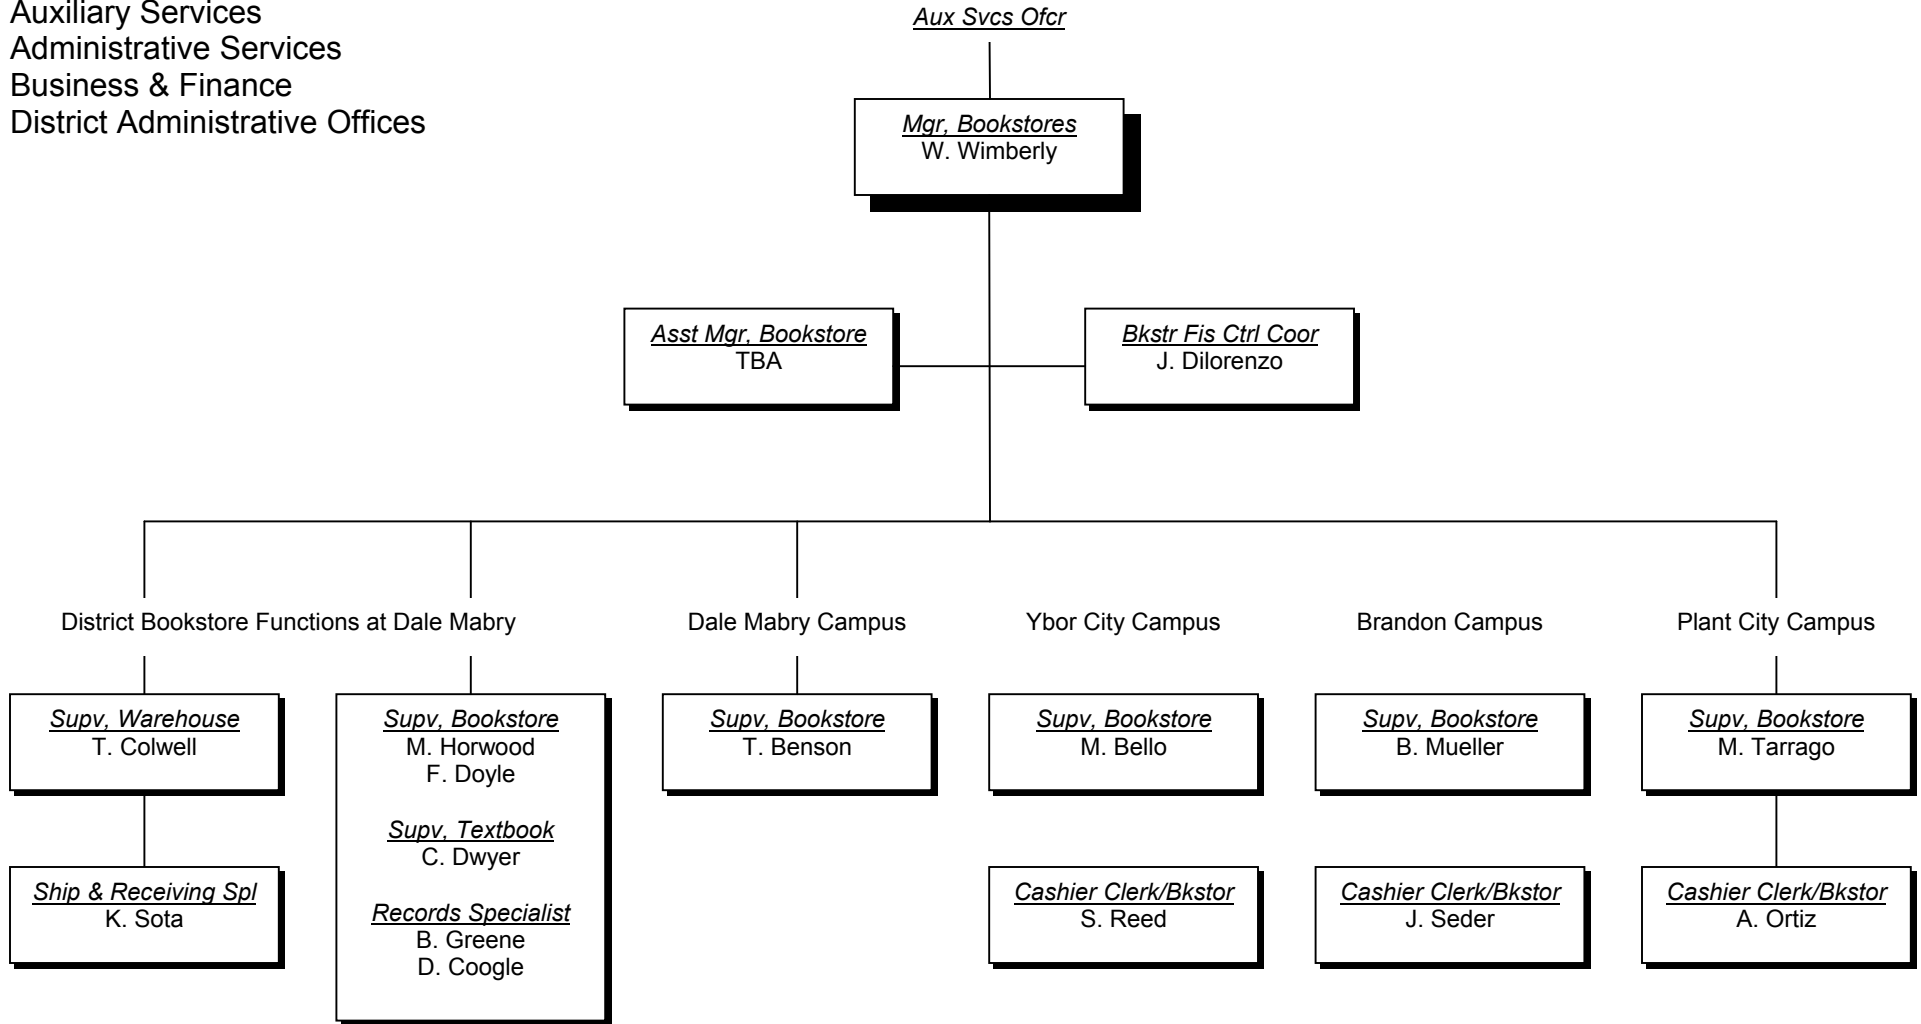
Auxiliary Services
Administrative Services
Business & Finance
District Administrative Offices

Aux Svcs Ofcr

Mgr, Bookstores
W. Wimberly

Asst Mgr, Bookstore
TBA

Bkstr Fis Ctrl Coor
J. Dilorenzo

District Bookstore Functions at Dale Mabry

Dale Mabry Campus

Ybor City Campus

Brandon Campus

Plant City Campus

Supv, Warehouse
T. Colwell

Ship & Receiving Spl
K. Sota

Supv, Bookstore
M. Horwood
F. Doyle

Supv, Textbook
C. Dwyer

Records Specialist
B. Greene
D. Coogle

Supv, Bookstore
T. Benson

Supv, Bookstore
M. Bello

Cashier Clerk/Bkstor
S. Reed

Supv, Bookstore
B. Mueller

Cashier Clerk/Bkstor
J. Seder

Supv, Bookstore
M. Tarrago

Cashier Clerk/Bkstor
A. Ortiz